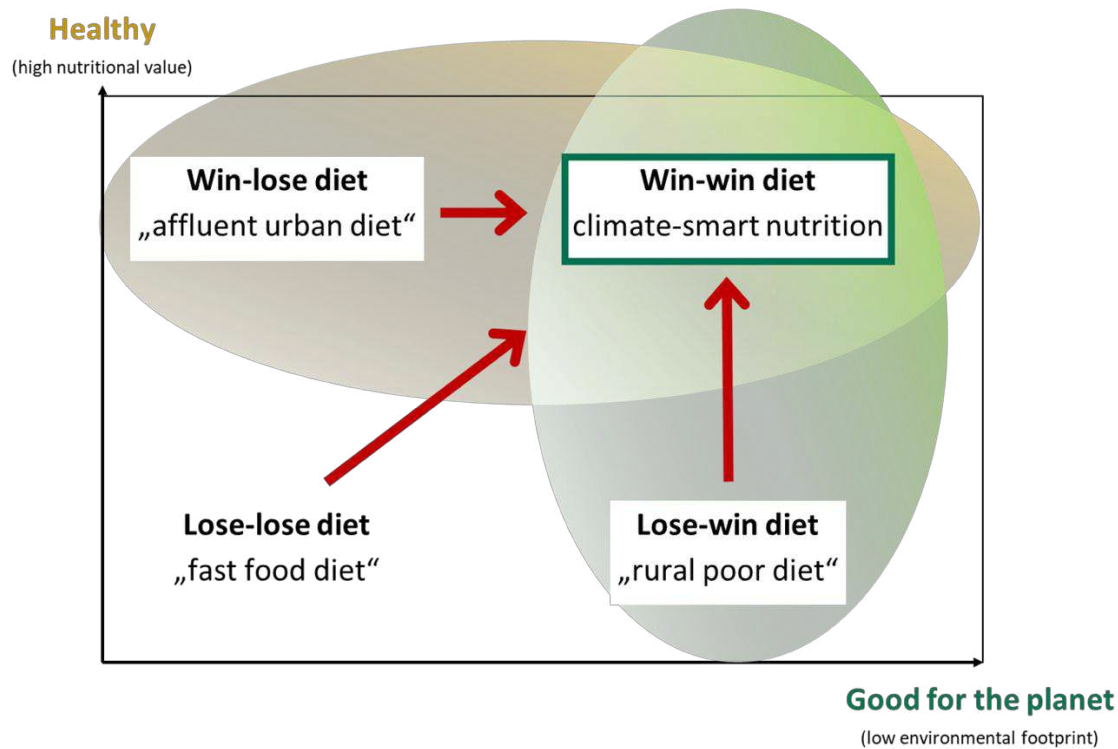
Healthy
(high nutritional value)

Win-lose diet
„affluent urban diet“

Win-win diet
climate-smart nutrition

Lose-lose diet
„fast food diet“

Lose-win diet
„rural poor diet“

Good for the planet
(low environmental footprint)